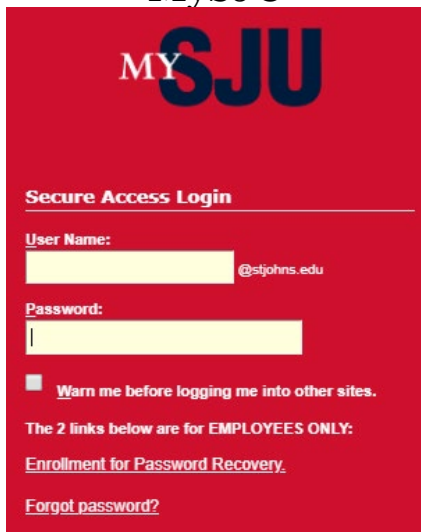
MY SJU

Secure Access Login

User Name:

@stjohns.edu

Password:

Warn me before logging me into other sites.

The 2 links below are for EMPLOYEES ONLY:

Enrollment for Password Recovery.

Forgot password?